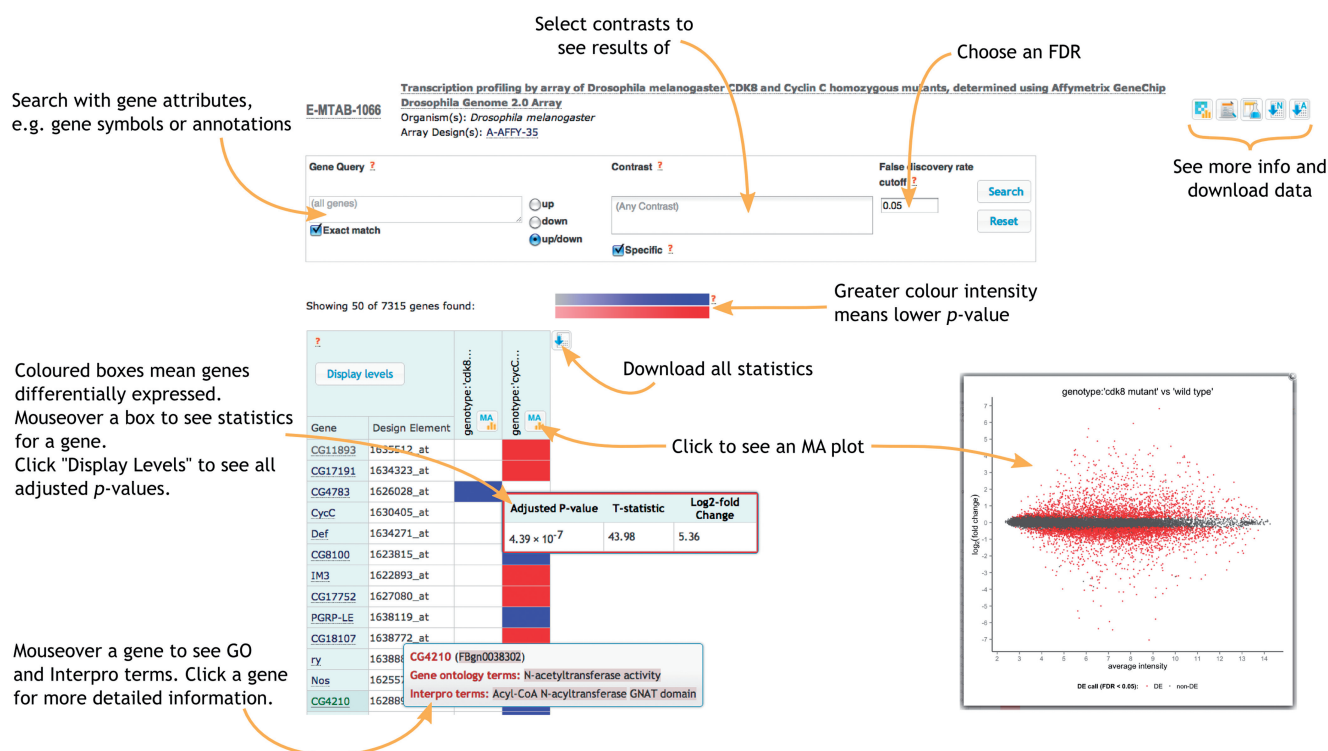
Select contrasts to see results of

Choose an FDR

Search with gene attributes, e.g. gene symbols or annotations

E-MTAB-1066

Transcription profiling by array of Drosophila melanogaster CDK8 and Cyclin C homozygous mutants, determined using Affymetrix GeneChip Drosophila Genome 2.0 Array
Organism(s): Drosophila melanogaster
Array Design(s): A-AFFY-35

See more info and download data

Gene Query ?

(all genes)

Exact match

up
down
up/down

Contrast ?

(Any Contrast)

Specific ?

False discovery rate cutoff ?

0.05

Search

Reset

Showing 50 of 7315 genes found:

?

Greater colour intensity means lower $p$-value

?

Display levels

genotype:'cdk8...

genotype:'cycC...

MA

MA

Download all statistics

Coloured boxes mean genes differentially expressed.
Mouseover a box to see statistics for a gene.
Click "Display Levels" to see all adjusted $p$-values.

Click to see an MA plot

| Gene | Design Element |
|---|---|
| CG11893 | 1635512_at |
| CG17191 | 1634323_at |
| CG4783 | 1626028_at |
| CycC | 1630405_at |
| Def | 1634271_at |
| CG8100 | 1623815_at |
| IM3 | 1622893_at |
| CG17752 | 1627080_at |
| PGRP-LE | 1638119_at |
| CG18107 | 1638772_at |
| ry | 16388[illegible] |
| Nos | 16255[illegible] |
| CG4210 | 16288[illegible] |

| Adjusted P-value | T-statistic | Log2-fold Change |
|---|---|---|
| $4.39 \times 10^{-7}$ | 43.98 | 5.36 |

CG4210 (FBgn0038302)
Gene ontology terms: N-acetyltransferase activity
Interpro terms: Acyl-CoA N-acyltransferase GNAT domain

Mouseover a gene to see GO and Interpro terms. Click a gene for more detailed information.

genotype:'cdk8 mutant' vs 'wild type'

7
6
5
4
3
2
1
0
-1
-2
-3
-4
-5
-6
-7

$\log_2$(fold change)

2 3 4 5 6 7 8 9 10 11 12 13 14

average intensity

DE call (FDR < 0.05): • DE • non-DE